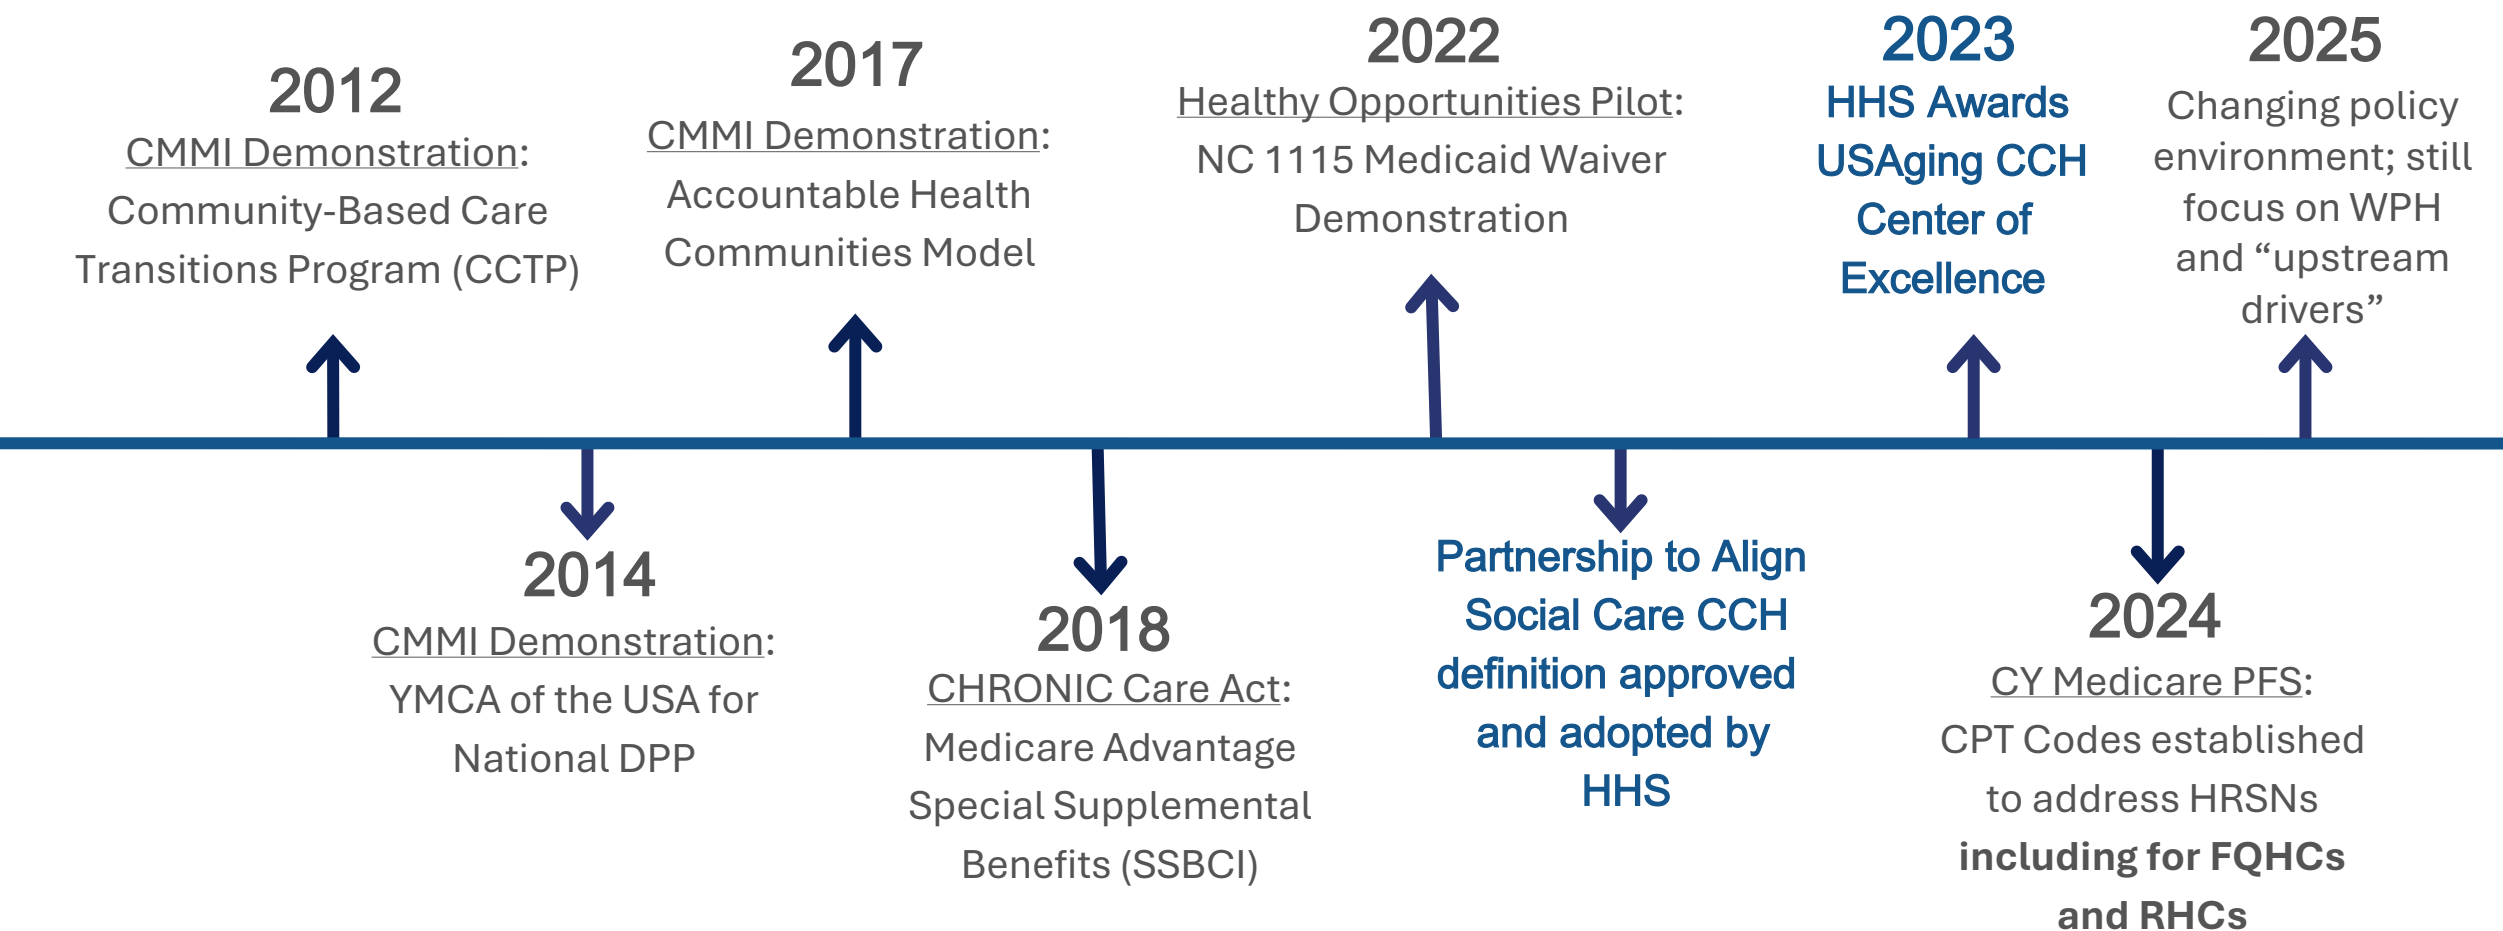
2012
CMMI Demonstration: Community-Based Care Transitions Program (CCTP)

2014
CMMI Demonstration: YMCA of the USA for National DPP

2017
CMMI Demonstration: Accountable Health Communities Model

2018
CHRONIC Care Act: Medicare Advantage Special Supplemental Benefits (SSBCI)

2022
Healthy Opportunities Pilot: NC 1115 Medicaid Waiver Demonstration

Partnership to Align Social Care CCH definition approved and adopted by HHS

2023
HHS Awards USAging CCH Center of Excellence

2024
CY Medicare PFS: CPT Codes established to address HRSNs **including for FQHCs and RHCs**

2025
Changing policy environment; still focus on WPH and "upstream drivers"